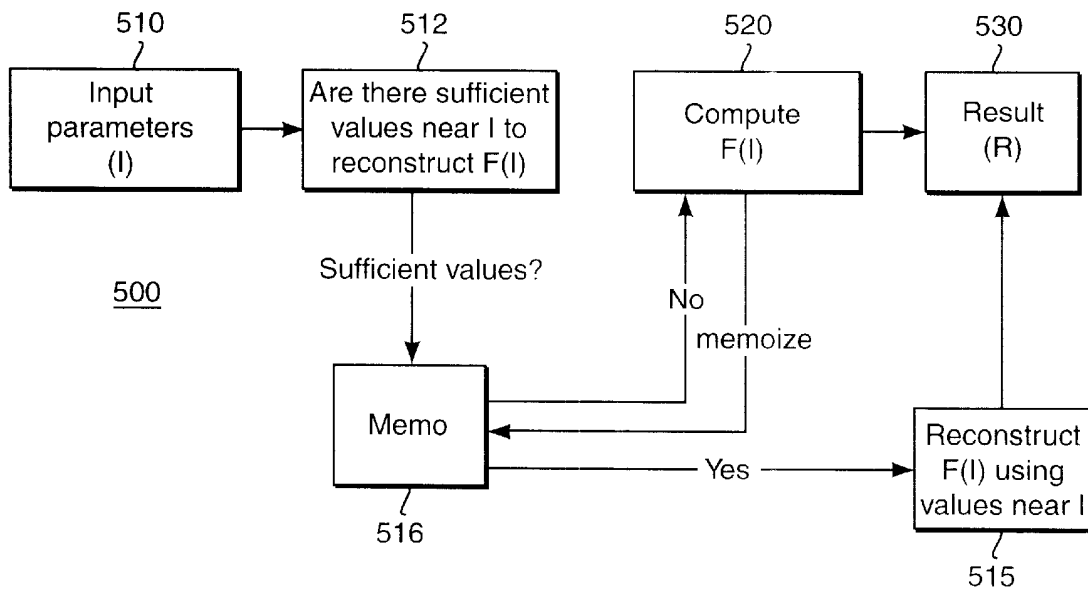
510
Input parameters (I)

512
Are there sufficient values near I to reconstruct F(I)

520
Compute F(I)

530
Result (R)

Sufficient values?

500

No

memoize

Memo

516

Yes

Reconstruct F(I) using values near I

515